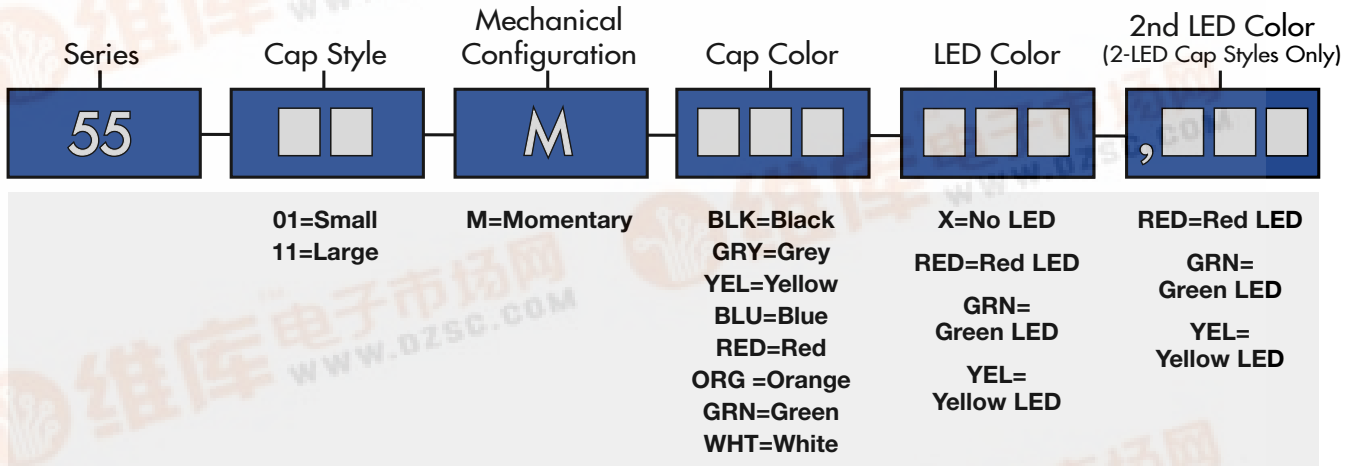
Series

Cap Style

Mechanical Configuration

Cap Color

LED Color

2nd LED Color (2-LED Cap Styles Only)

55

M

,

01=Small
11=Large

M=Momentary

BLK=Black
GRY=Grey
YEL=Yellow
BLU=Blue
RED=Red
ORG =Orange
GRN=Green
WHT=White

X=No LED

RED=Red LED

GRN= Green LED

YEL= Yellow LED

RED=Red LED

GRN= Green LED

YEL= Yellow LED

维库电子市场网 WWW.DZSC.COM